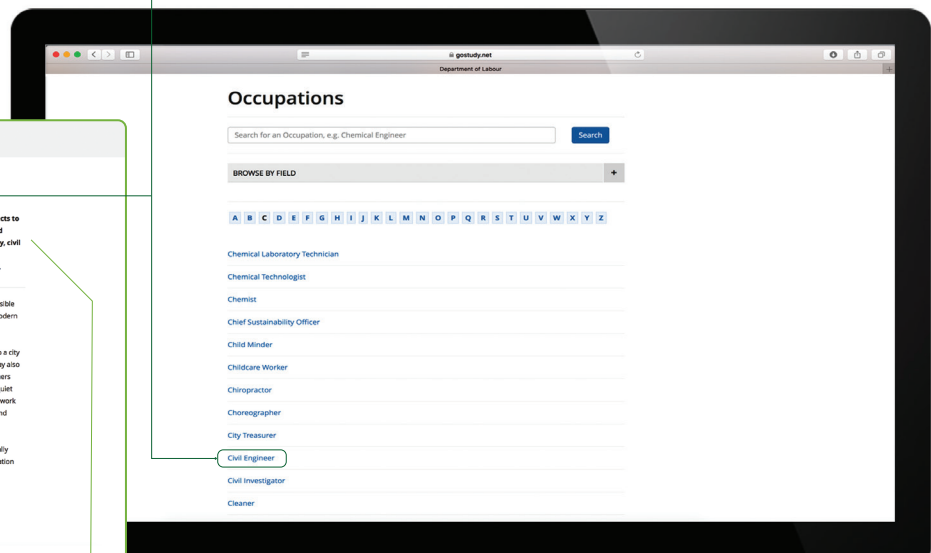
gostudy.net

Department of Labour

Occupations

Search for an Occupation, e.g. Chemical Engineer

Search

BROWSE BY FIELD

+

A B C D E F G H I J K L M N O P Q R S T U V W X Y Z

Chemical Laboratory Technician

Chemical Technologist

Chemist

Chief Sustainability Officer

Child Minder

Childcare Worker

Chiropractor

Choreographer

City Treasurer

Civil Engineer

Civil Investigator

Cleaner

cts to
d
y, civil

sible
odern

a city
y also
ers
ulet
work
nd

lly
ation